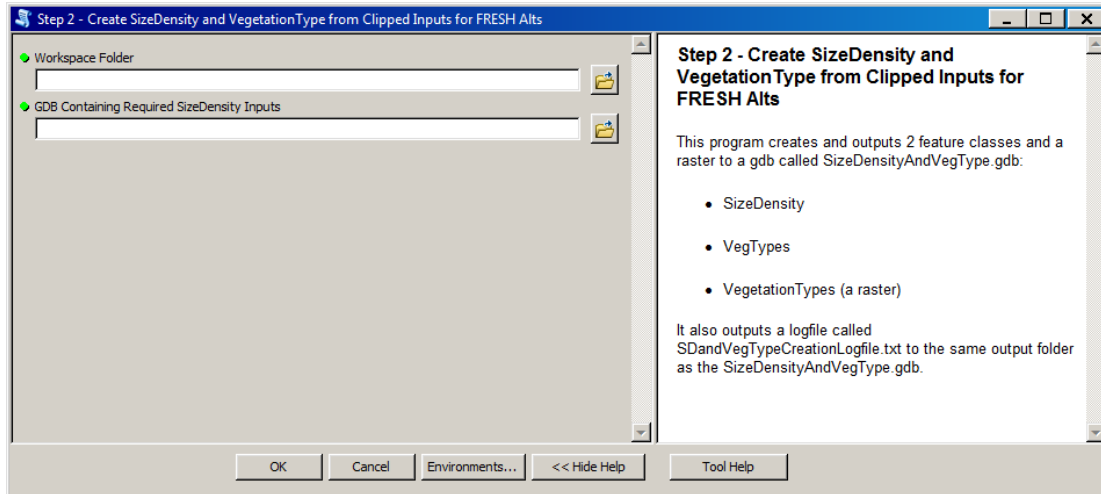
Step 2 - Create SizeDensity and VegetationType from Clipped Inputs for FRESH Alts

Workspace Folder

GDB Containing Required SizeDensity Inputs

Step 2 - Create SizeDensity and VegetationType from Clipped Inputs for FRESH Alts

This program creates and outputs 2 feature classes and a raster to a gdb called SizeDensityAndVegType.gdb:

- SizeDensity
- VegTypes
- VegetationTypes (a raster)

It also outputs a logfile called SDandVegTypeCreationLogfile.txt to the same output folder as the SizeDensityAndVegType.gdb.

OK | Cancel | Environments... | << Hide Help | Tool Help